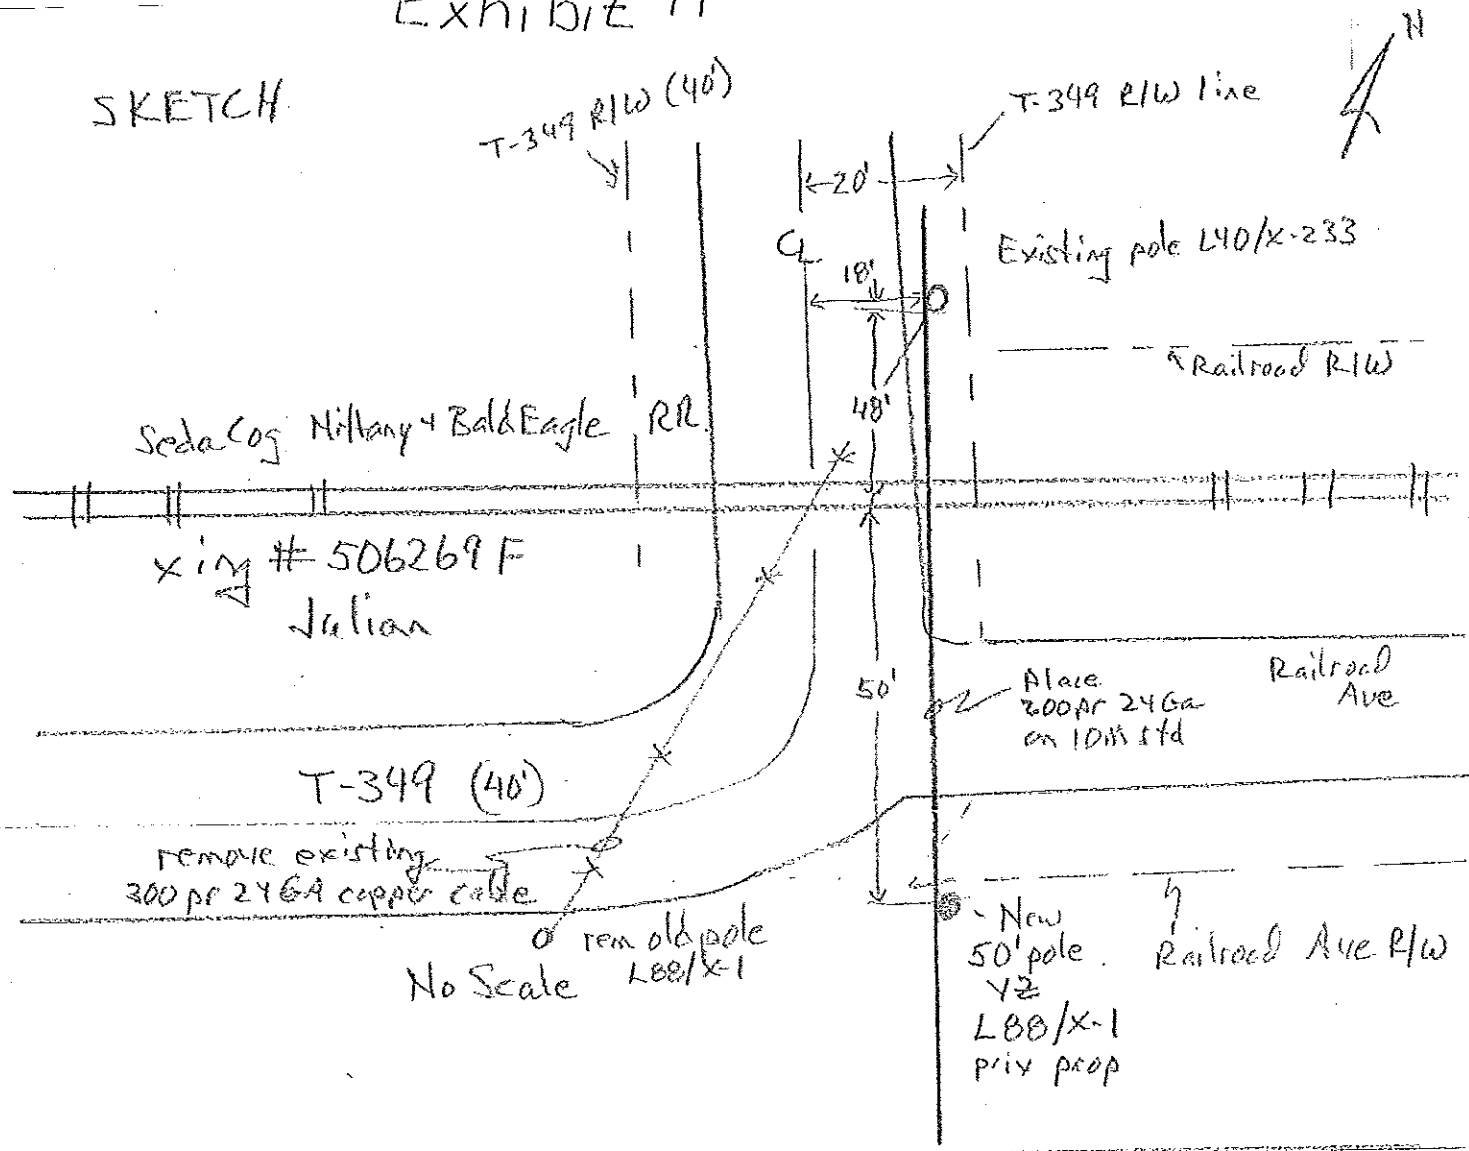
Exhibit A

N

SKETCH

T-349 R/W (40')

T-349 R/W line

20'

CL

Existing pole L40/X-233

18'

48'

Railroad R/W

SedaCog Nittany & BaldEagle RR

Xing # 506269 F
Julian

50'

Place 200 pr 24Ga on 10M std

Railroad Ave

T-349 (40')

remove existing 300 pr 24GA copper cable

o rem old pole L88/X-1

No Scale

New 50' pole Y2 L88/X-1 priv prop

Railroad Ave R/W